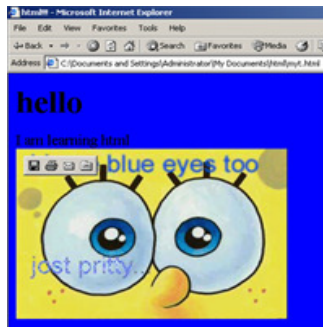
html9 - Microsoft Internet Explorer
File Edit View Favorites Tools Help
Back Search Favorites Media
Address C:\Documents and Settings\Administrator\My Documents\html\myt.html

hello

I am learning html

blue eyes too

jost pritty...